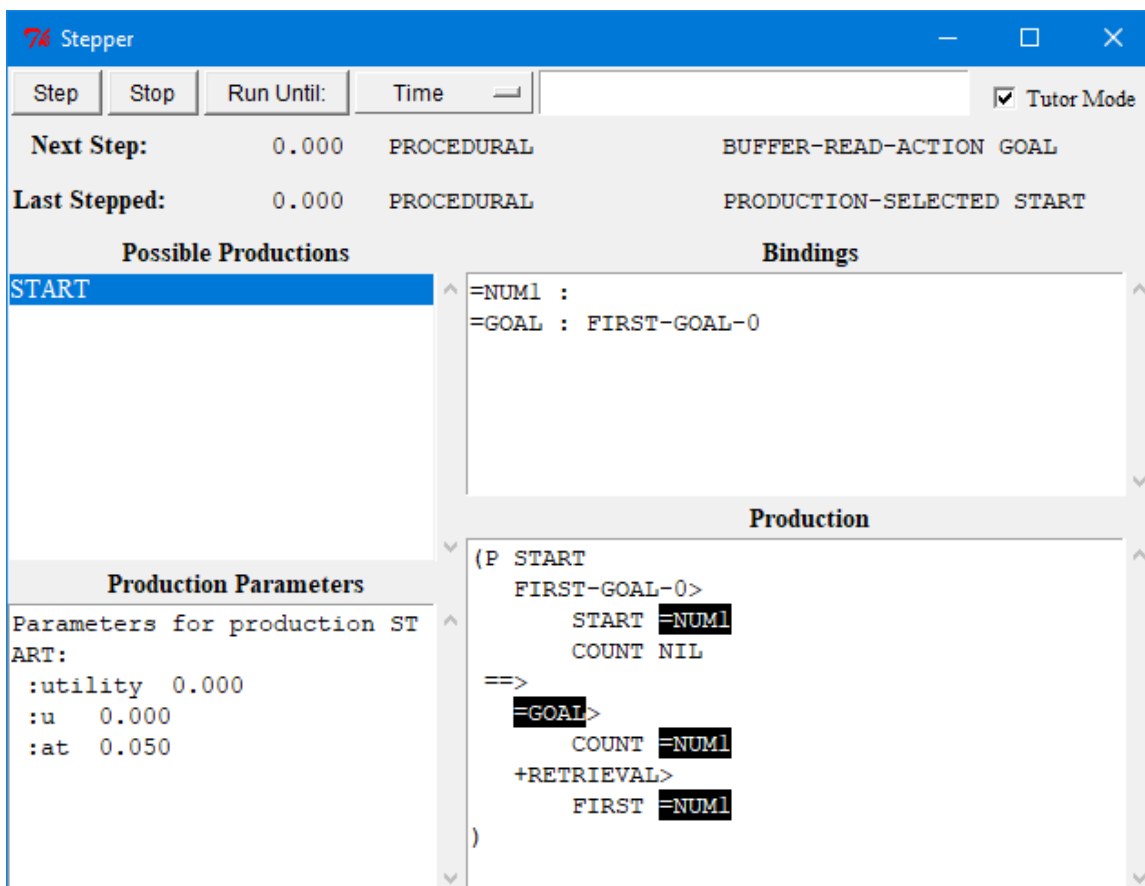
Stepper

Step | Stop | Run Until: | Time

Tutor Mode

Next Step: 0.000 PROCEDURAL BUFFER-READ-ACTION GOAL

Last Stepped: 0.000 PROCEDURAL PRODUCTION-SELECTED START

Possible Productions

START

Bindings

=NUM1 :
=GOAL : FIRST-GOAL-0

Production

(P START
FIRST-GOAL-0>
START =NUM1
COUNT NIL
==>
=GOAL>
COUNT =NUM1
+RETRIEVAL>
FIRST =NUM1
)

Production Parameters

Parameters for production START:
:utility 0.000
:u 0.000
:at 0.050